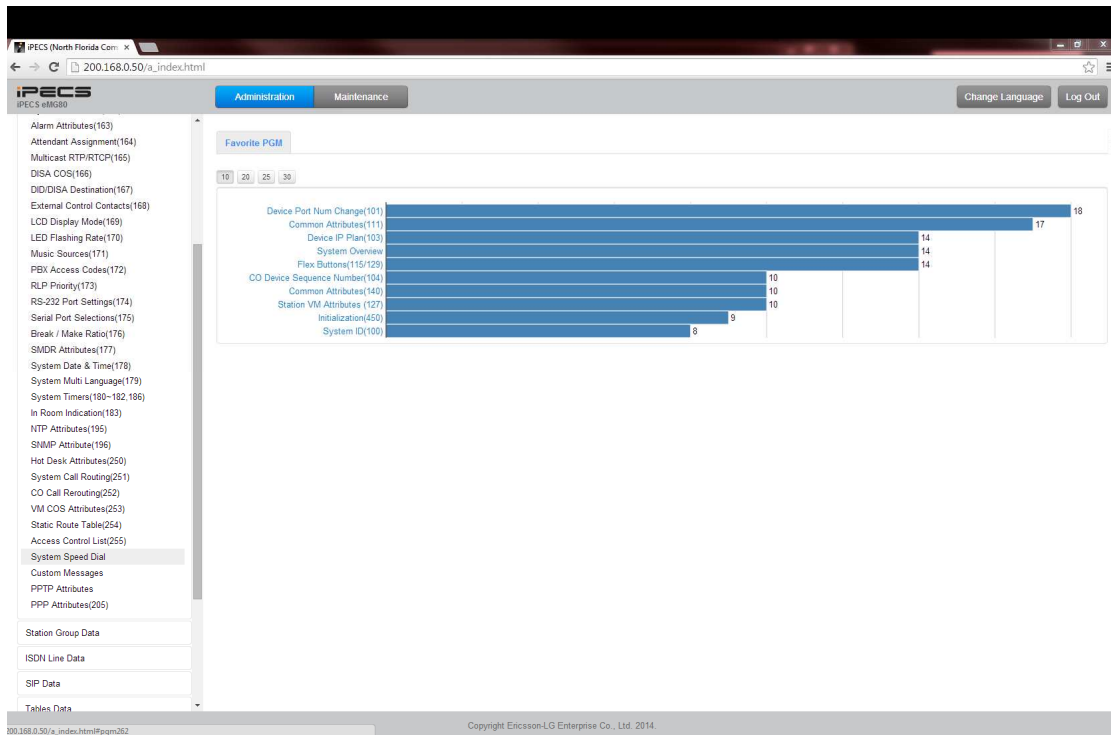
iPECS (North Florida Com ×

200.168.0.50/a_index.html

iPECS
iPECS eMG80

Administration Maintenance

Change Language Log Out

Alarm Attributes(163)
Attendant Assignment(164)
Multicast RTP/RTCP(165)
DISA COS(166)
DID/DISA Destination(167)
External Control Contacts(168)
LCD Display Mode(169)
LED Flashing Rate(170)
Music Sources(171)
PBX Access Codes(172)
RLP Priority(173)
RS-232 Port Settings(174)
Serial Port Selections(175)
Break / Make Ratio(176)
SMDR Attributes(177)
System Date & Time(178)
System Multi Language(179)
System Timers(180~182,186)
In Room Indication(183)
NTP Attributes(195)
SNMP Attribute(196)
Hot Desk Attributes(250)
System Call Routing(251)
CO Call Rerouting(252)
VM COS Attributes(253)
Static Route Table(254)
Access Control List(255)
System Speed Dial
Custom Messages
PPTP Attributes
PPP Attributes(205)

Station Group Data
ISDN Line Data
SIP Data
Tables Data

Favorite PGM

10 20 25 30

Device Port Num Change(101) 18
Common Attributes(111) 17
Device IP Plan(103) 14
System Overview 14
Flex Buttons(115/129) 14
CO Device Sequence Number(104) 10
Common Attributes(140) 10
Station VM Attributes (127) 10
Initialization(450) 9
System ID(100) 8

200.168.0.50/a_index.html#pgm262

Copyright Ericsson-LG Enterprise Co., Ltd. 2014.